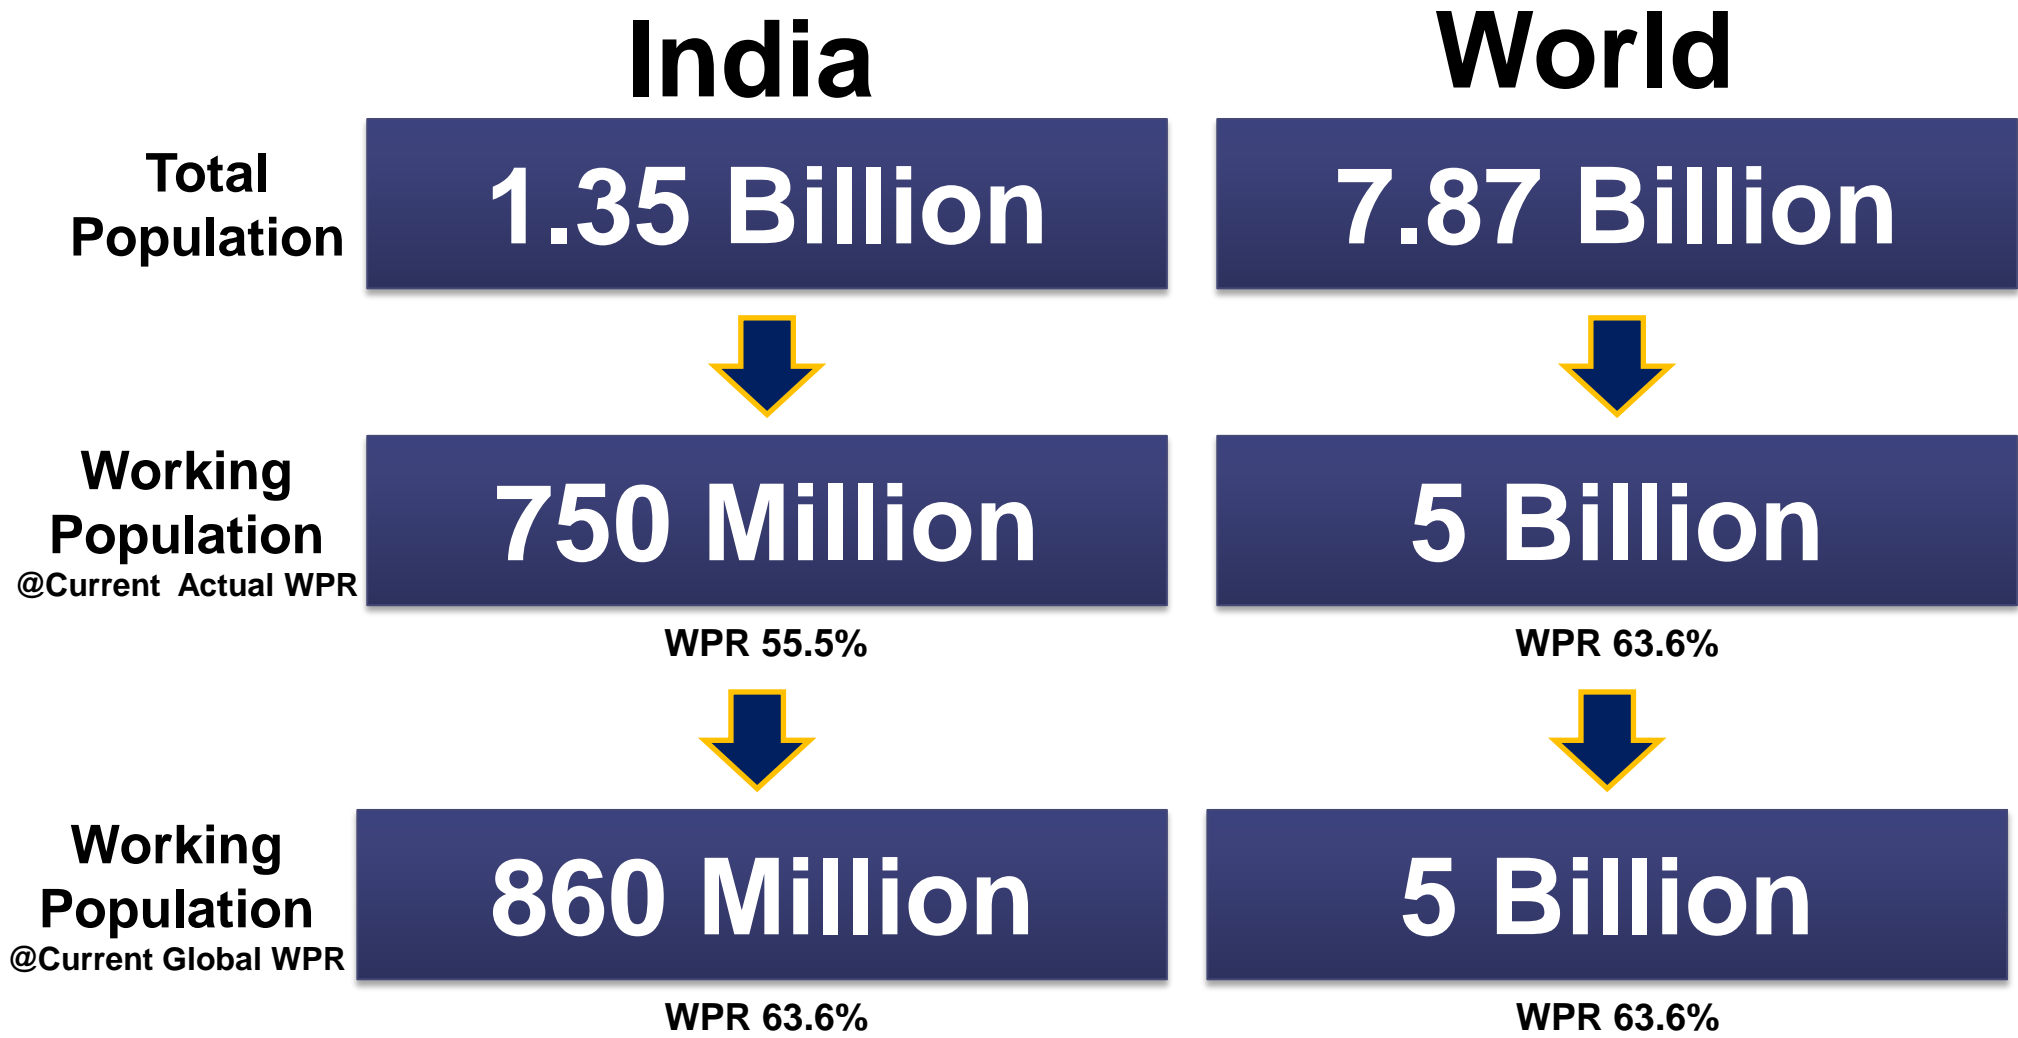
India

World

Total Population

1.35 Billion

7.87 Billion

Working Population
@Current Actual WPR

750 Million

5 Billion

WPR 55.5%

WPR 63.6%

Working Population
@Current Global WPR

860 Million

5 Billion

WPR 63.6%

WPR 63.6%